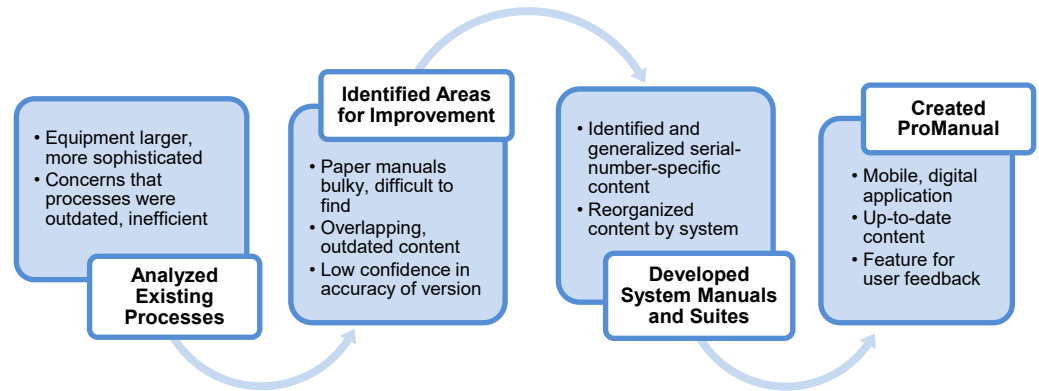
• Equipment larger, more sophisticated
• Concerns that processes were outdated, inefficient

Analyzed Existing Processes

Identified Areas for Improvement

• Paper manuals bulky, difficult to find
• Overlapping, outdated content
• Low confidence in accuracy of version

• Identified and generalized serial-number-specific content
• Reorganized content by system

Developed System Manuals and Suites

Created ProManual

• Mobile, digital application
• Up-to-date content
• Feature for user feedback